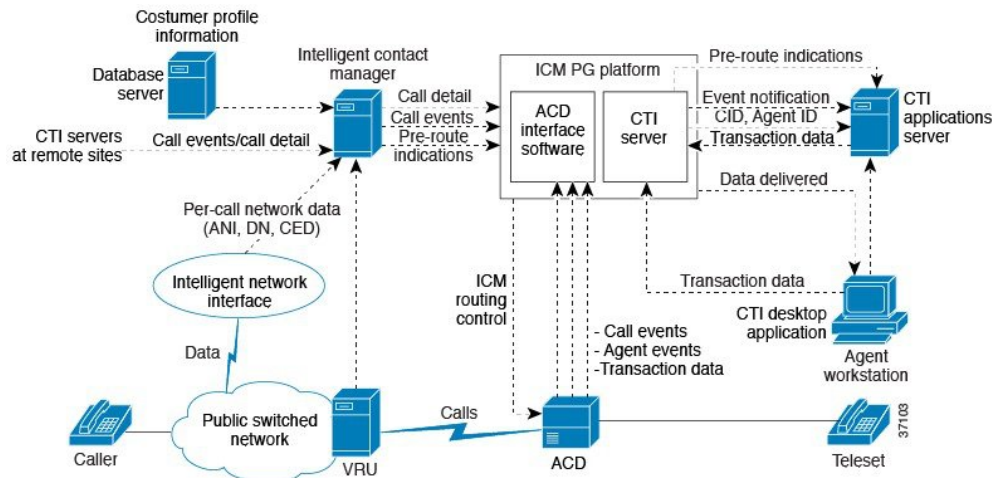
Costumer profile information

Database server

Intelligent contact manager

CTI servers at remote sites

Call events/call detail

Call detail

Call events

Pre-route indications

ICM PG platform

ACD interface software

CTI server

Pre-route indications

Event notification

CID, Agent ID

Transaction data

CTI applications server

Data delivered

Per-call network data (ANI, DN, CED)

Intelligent network interface

Data

ICM routing control

- Call events
- Agent events
-Transaction data

Transaction data

CTI desktop application

Agent workstation

Caller

Public switched network

VRU

Calls

ACD

Teleset

37103